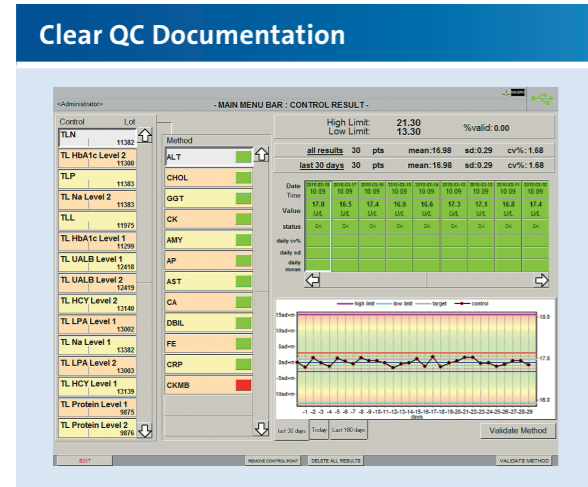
Clear QC Documentation

<Administrator>

- MAIN MENU BAR : CONTROL RESULT -

Control Lot

TLN 11382

TL HbA1c Level 2 11300

TLP 11383

TL Na Level 2 11383

TLL 11975

TL HbA1c Level 1 11299

TL UALB Level 1 12418

TL UALB Level 2 12419

TL HCY Level 2 13140

TL LPA Level 1 13002

TL Na Level 1 13382

TL LPA Level 2 13003

TL HCY Level 1 13139

TL Protein Level 1 9875

TL Protein Level 2 9876

Method

ALT

CHOL

GGT

CK

AMY

AP

AST

CA

DBIL

FE

CRP

CKMB

High Limit: 21.30
Low Limit: 13.30
%valid: 0.00

all results 30 pts mean: 16.98 sd: 0.29 cv%: 1.68

last 30 days 30 pts mean: 16.98 sd: 0.29 cv%: 1.68

| Date Time | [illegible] 10:09 | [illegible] 10:09 | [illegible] 10:09 | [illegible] 10:09 | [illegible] 10:09 | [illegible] 10:09 | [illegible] 10:09 | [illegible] 10:09 |
|---|---|---|---|---|---|---|---|---|
| Value | 17.0 U/L | 16.5 U/L | 17.4 U/L | 16.9 U/L | 16.5 U/L | 17.3 U/L | 17.1 U/L | 16.8 U/L | 17.4 U/L |
| status | Ok | Ok | Ok | Ok | Ok | Ok | Ok | Ok | Ok |
| daily cv% | | | | | | | | | |
| daily sd | | | | | | | | | |
| daily mean | | | | | | | | | |

high limit low limit target control

15sd=m 10sd=m 5sd=m 0sd=m -5sd=m -10sd=m

18.0 17.0 16.0

-1 -2 -3 -4 -5 -6 -7 -8 -9 -10 -11 -12 -13 -14 -15 -16 -17 -18 -19 -20 -21 -22 -23 -24 -25 -26 -27 -28 -29
days

last 30 days Today Last 180 days

Validate Method

EXIT REMOVE CONTROL POINT DELETE ALL RESULTS VALIDATE METHOD